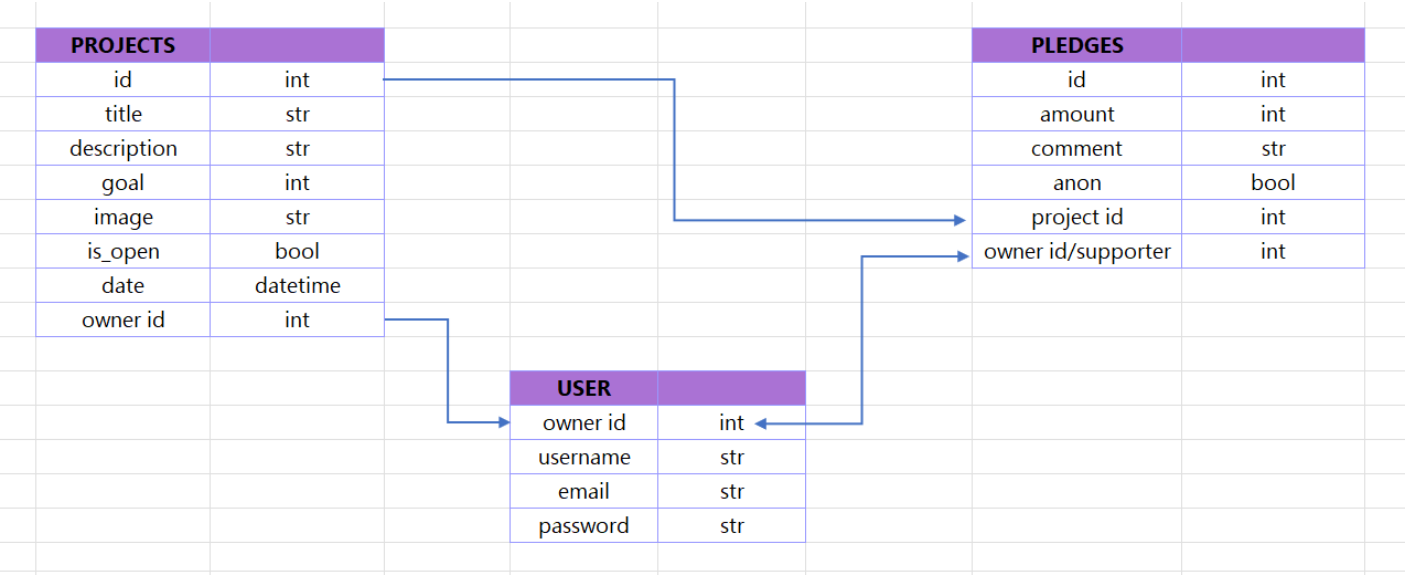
| PROJECTS | |
|---|---|
| id | int |
| title | str |
| description | str |
| goal | int |
| image | str |
| is_open | bool |
| date | datetime |
| owner id | int |

| PLEDGES | |
|---|---|
| id | int |
| amount | int |
| comment | str |
| anon | bool |
| project id | int |
| owner id/supporter | int |

| USER | |
|---|---|
| owner id | int |
| username | str |
| email | str |
| password | str |